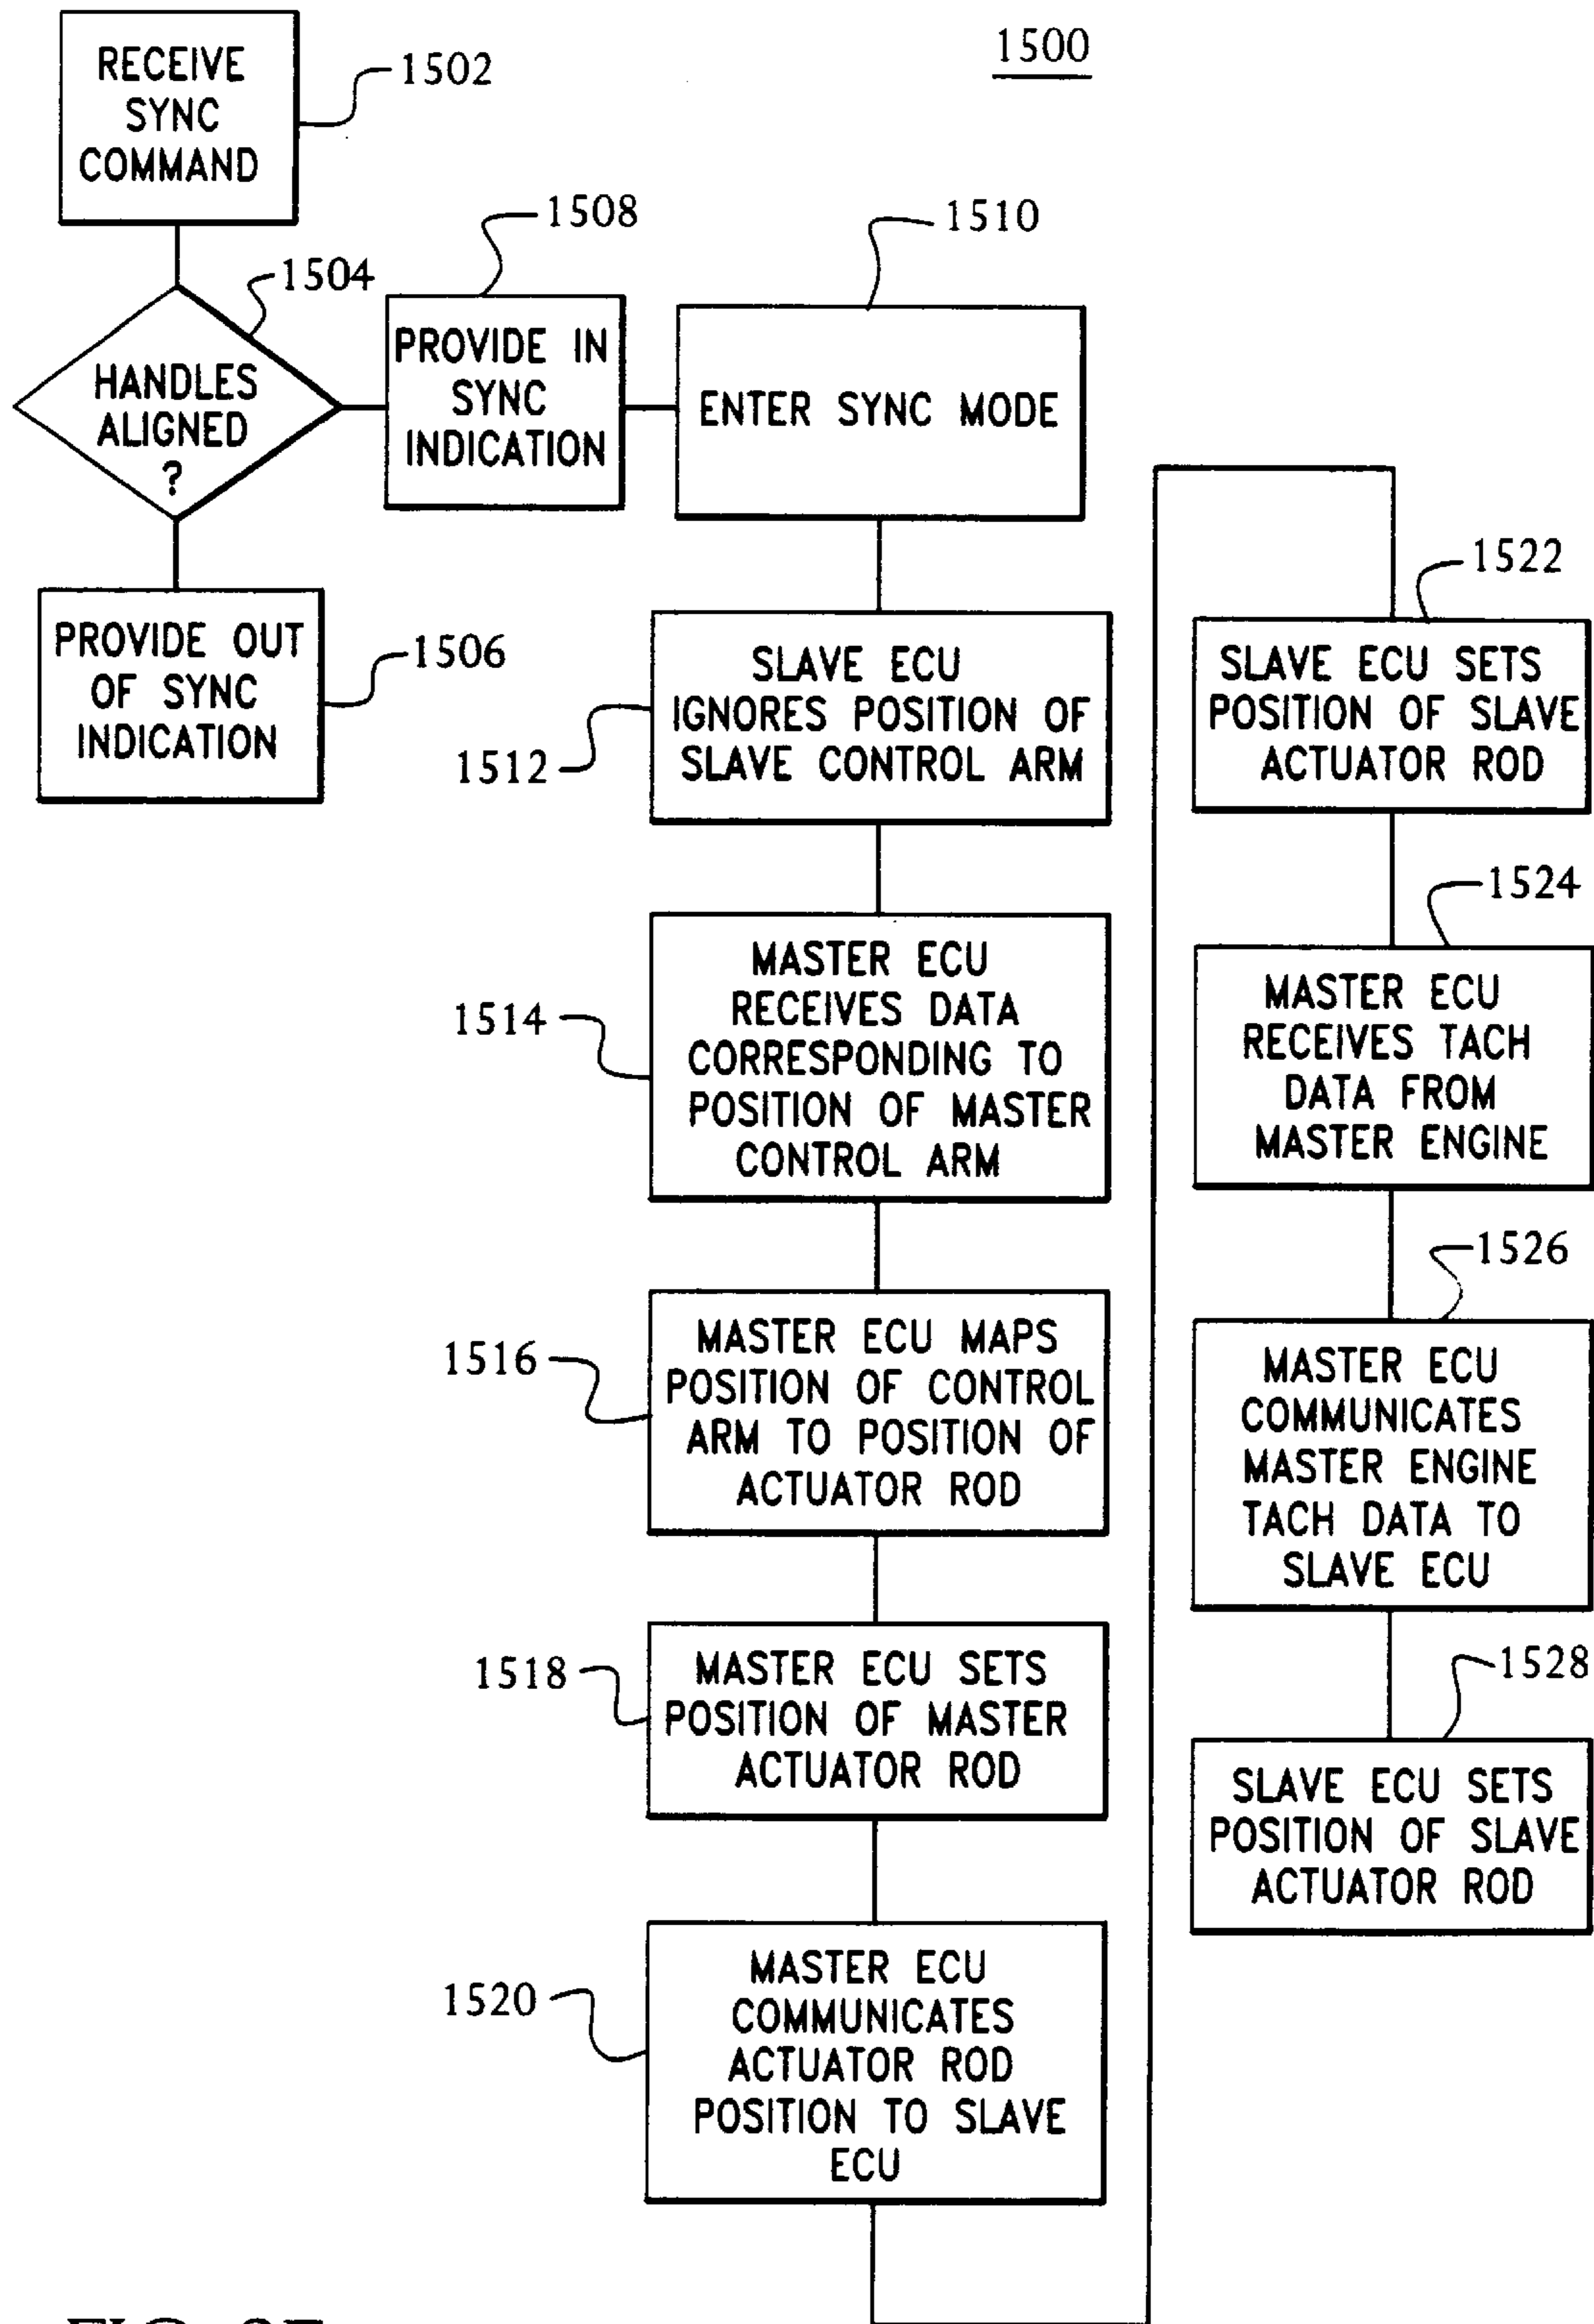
1500

RECEIVE SYNC COMMAND

1502

1504

HANDLES ALIGNED ?

1508

PROVIDE IN SYNC INDICATION

1510

ENTER SYNC MODE

PROVIDE OUT OF SYNC INDICATION

1506

1512

SLAVE ECU IGNORES POSITION OF SLAVE CONTROL ARM

1514

MASTER ECU RECEIVES DATA CORRESPONDING TO POSITION OF MASTER CONTROL ARM

1516

MASTER ECU MAPS POSITION OF CONTROL ARM TO POSITION OF ACTUATOR ROD

1518

MASTER ECU SETS POSITION OF MASTER ACTUATOR ROD

1520

MASTER ECU COMMUNICATES ACTUATOR ROD POSITION TO SLAVE ECU

1522

SLAVE ECU SETS POSITION OF SLAVE ACTUATOR ROD

1524

MASTER ECU RECEIVES TACH DATA FROM MASTER ENGINE

1526

MASTER ECU COMMUNICATES MASTER ENGINE TACH DATA TO SLAVE ECU

1528

SLAVE ECU SETS POSITION OF SLAVE ACTUATOR ROD

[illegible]